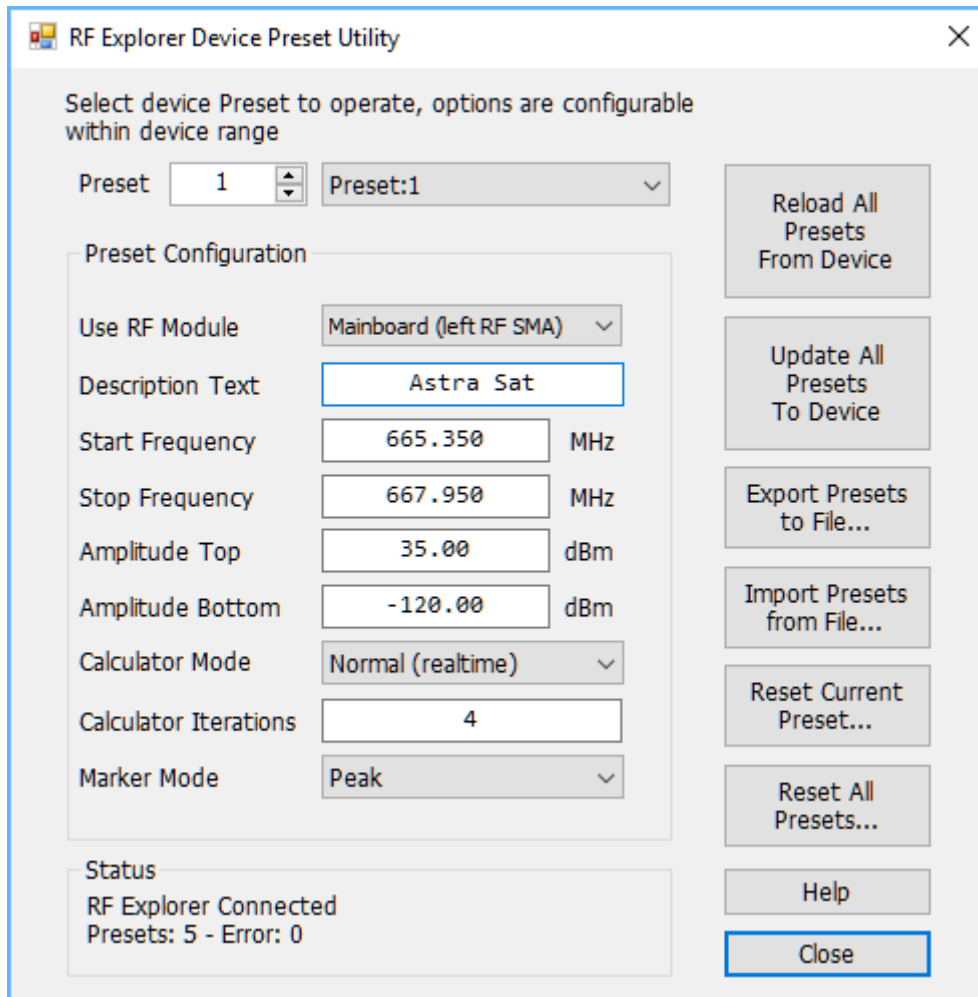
RF Explorer Device Preset Utility

Select device Preset to operate, options are configurable within device range

Preset 1 Preset:1

Preset Configuration

Use RF Module Mainboard (left RF SMA)

Description Text Astra Sat

Start Frequency 665.350 MHz

Stop Frequency 667.950 MHz

Amplitude Top 35.00 dBm

Amplitude Bottom -120.00 dBm

Calculator Mode Normal (realtime)

Calculator Iterations 4

Marker Mode Peak

Status

RF Explorer Connected
Presets: 5 - Error: 0

Reload All Presets From Device

Update All Presets To Device

Export Presets to File...

Import Presets from File...

Reset Current Preset...

Reset All Presets...

Help

Close